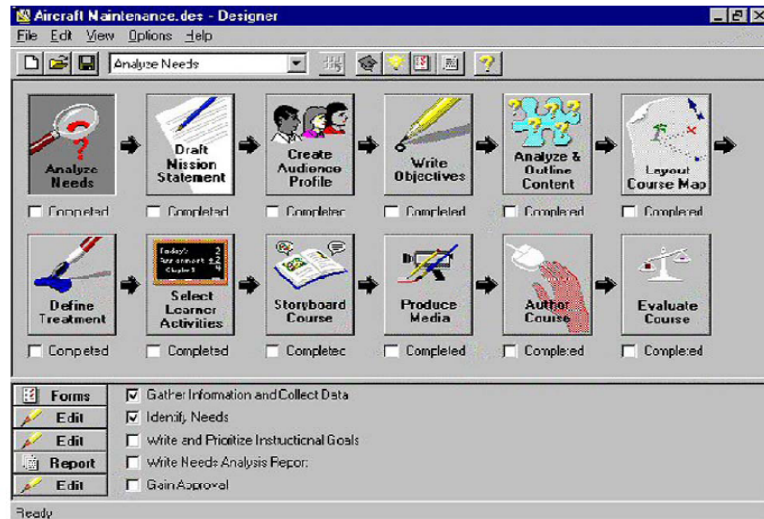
Aircraft Naintenance.des - Designer

File Edit View Options Help

Analyze Needs

Analyze Needs

Completed

Draft Nission Statement

Completed

Create Audience Profile

Completec

Write Objectives

Completed

Analyze & Outline Content

Completed

Layout Course Map

Completed

Define Treatment

Competed

Select Learner Activities

Completed

Storyboard Course

Completec

Produce Media

Completed

Author Course

Completed

Evaluate Course

Completed

Forms

Edit

Edit

Report

Edit

Gather Information and Collect Data

Identify Needs

Write and Prioritize Instuctional Goals

Write Needs Analysis Repor

Gain Approval

Ready